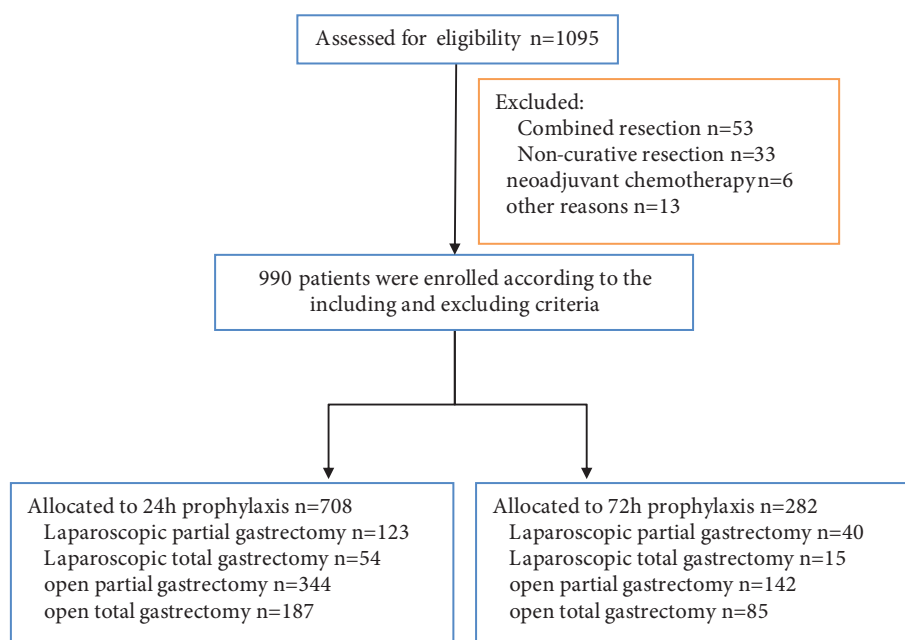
Assessed for eligibility n=1095

Excluded:
Combined resection n=53
Non-curative resection n=33
neoadjuvant chemotherapy n=6
other reasons n=13

990 patients were enrolled according to the including and excluding criteria

Allocated to 24h prophylaxis n=708
Laparoscopic partial gastrectomy n=123
Laparoscopic total gastrectomy n=54
open partial gastrectomy n=344
open total gastrectomy n=187

Allocated to 72h prophylaxis n=282
Laparoscopic partial gastrectomy n=40
Laparoscopic total gastrectomy n=15
open partial gastrectomy n=142
open total gastrectomy n=85